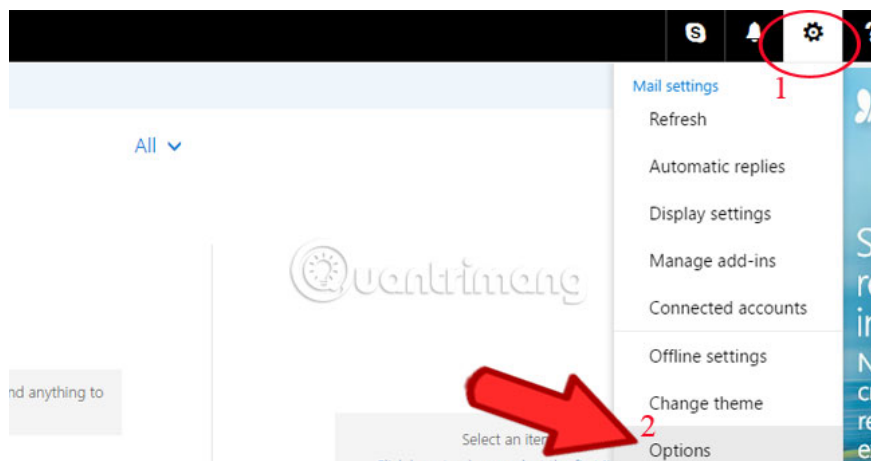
1

All

Mail settings

Refresh

Automatic replies

Display settings

Manage add-ins

Connected accounts

Offline settings

Change theme

2

Options

Quantrimang

nd anything to

Select an ite

S
re
in
N
cr
re
e